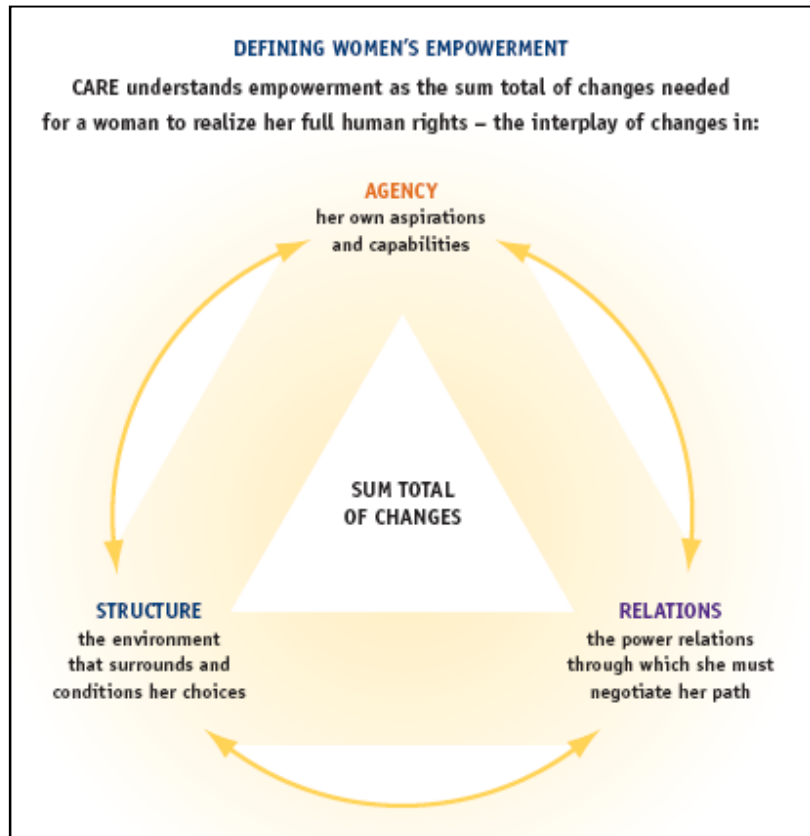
DEFINING WOMEN'S EMPOWERMENT

CARE understands empowerment as the sum total of changes needed for a woman to realize her full human rights – the interplay of changes in:

AGENCY
her own aspirations and capabilities

SUM TOTAL OF CHANGES

STRUCTURE
the environment that surrounds and conditions her choices

RELATIONS
the power relations through which she must negotiate her path